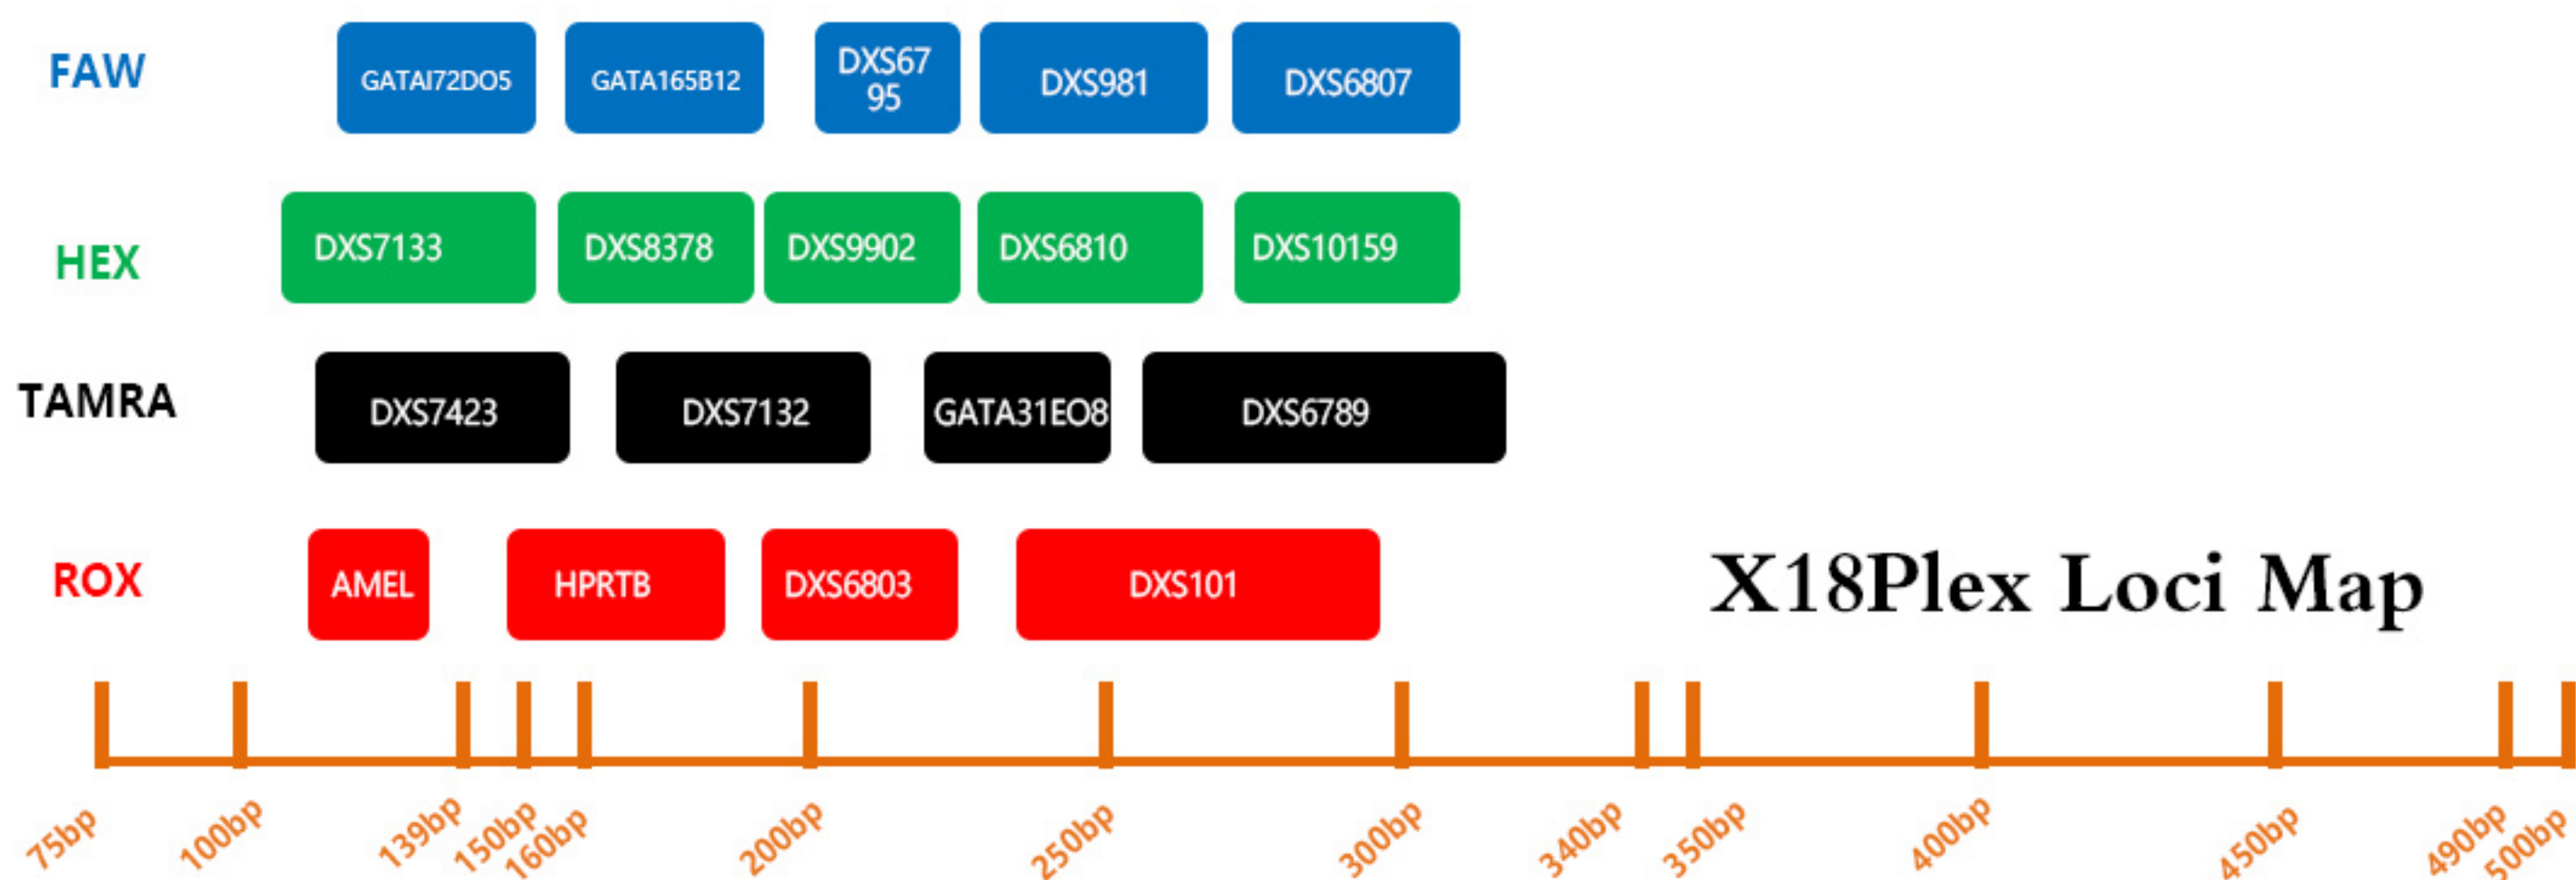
FAW GATAI72DO5 GATA165B12 DXS6795 DXS981 DXS6807

HEX DXS7133 DXS8378 DXS9902 DXS6810 DXS10159

TAMRA DXS7423 DXS7132 GATA31EO8 DXS6789

ROX AMEL HPRTB DXS6803 DXS101

X18Plex Loci Map

75bp 100bp 139bp 150bp 160bp 200bp 250bp 300bp 340bp 350bp 400bp 450bp 490bp 500bp